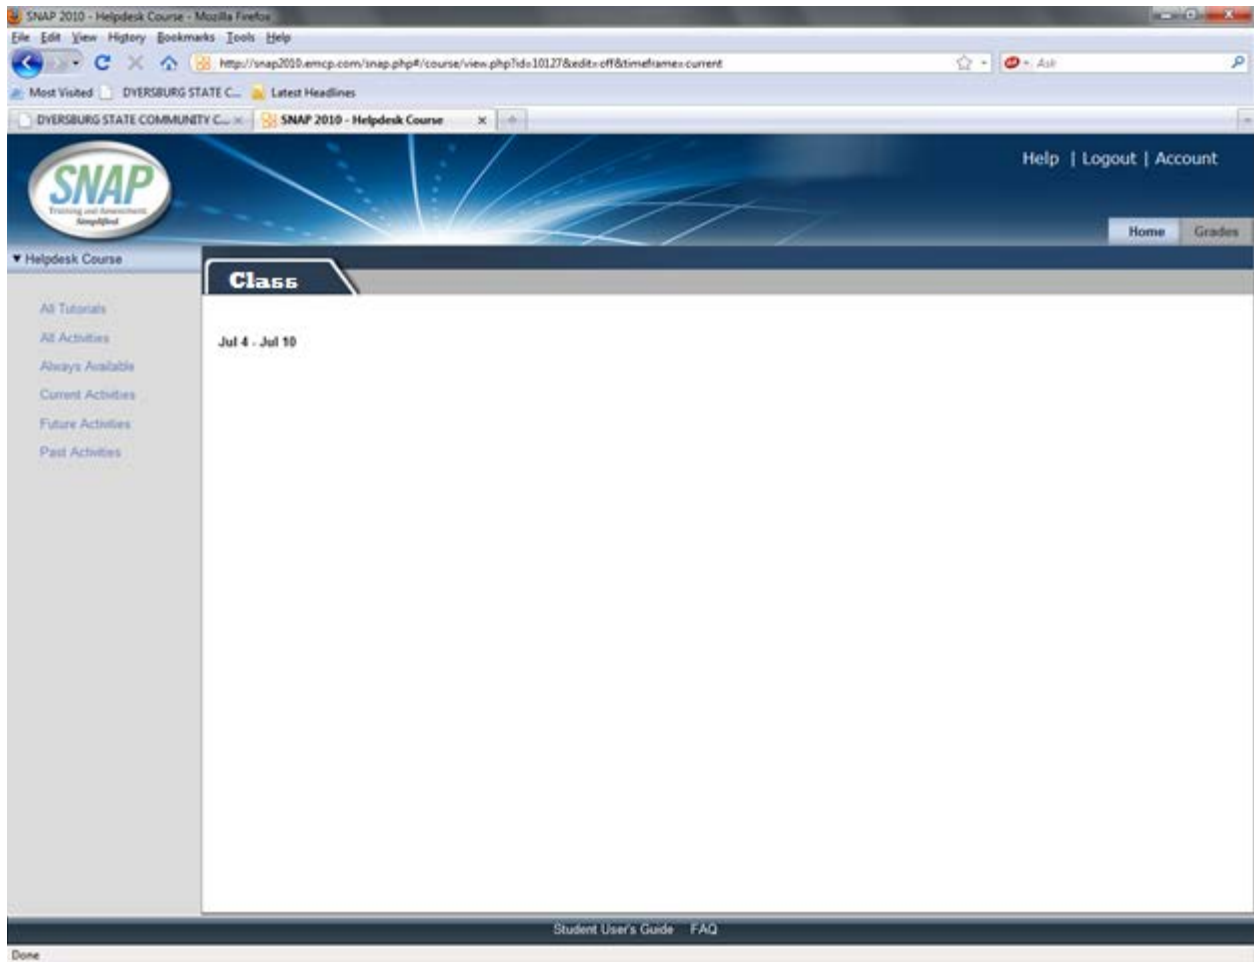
SNAP 2010 - Helpdesk Course - Mozilla Firefox

File Edit View History Bookmarks Tools Help

http://snap2010.emcp.com/snap.php#/course/view.php?id=10127&edit=off&timeframe=current

Ask

Most Visited DYERSBURG STATE C... Latest Headlines

DYERSBURG STATE COMMUNITY C... SNAP 2010 - Helpdesk Course

SNAP
Training and Assessment Simplified

Help | Logout | Account

Home Grades

▼ Helpdesk Course

All Tutorials
All Activities
Always Available
Current Activities
Future Activities
Past Activities

Class

Jul 4 - Jul 10

Student User's Guide FAQ

Done